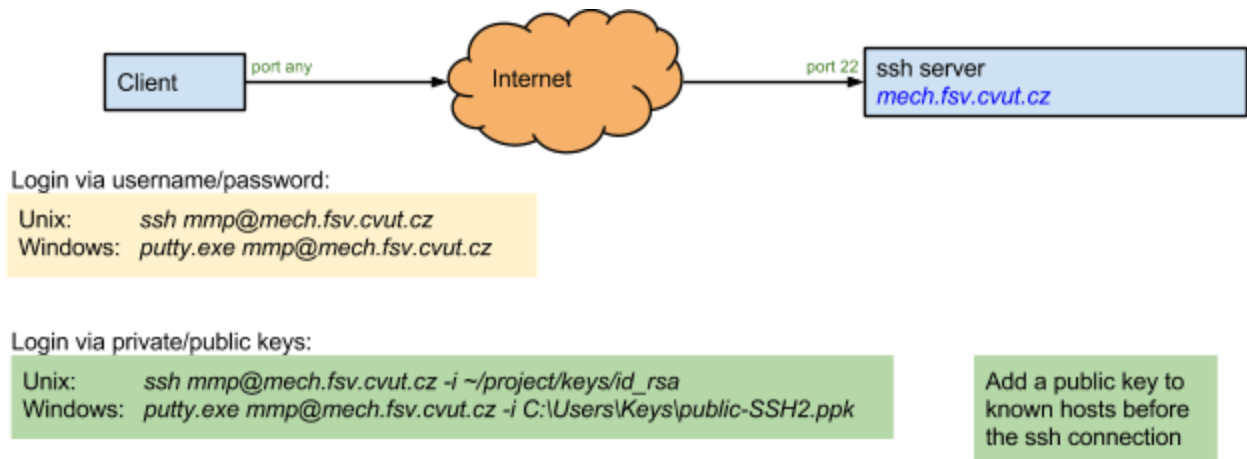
Client

port any

Internet

port 22

ssh server
mech.fsv.cvut.cz

Login via username/password:

Unix: ssh mmp@mech.fsv.cvut.cz
Windows: putty.exe mmp@mech.fsv.cvut.cz

Login via private/public keys:

Unix: ssh mmp@mech.fsv.cvut.cz -i ~/project/keys/id_rsa
Windows: putty.exe mmp@mech.fsv.cvut.cz -i C:\Users\Keys\public-SSH2.ppk

Add a public key to known hosts before the ssh connection